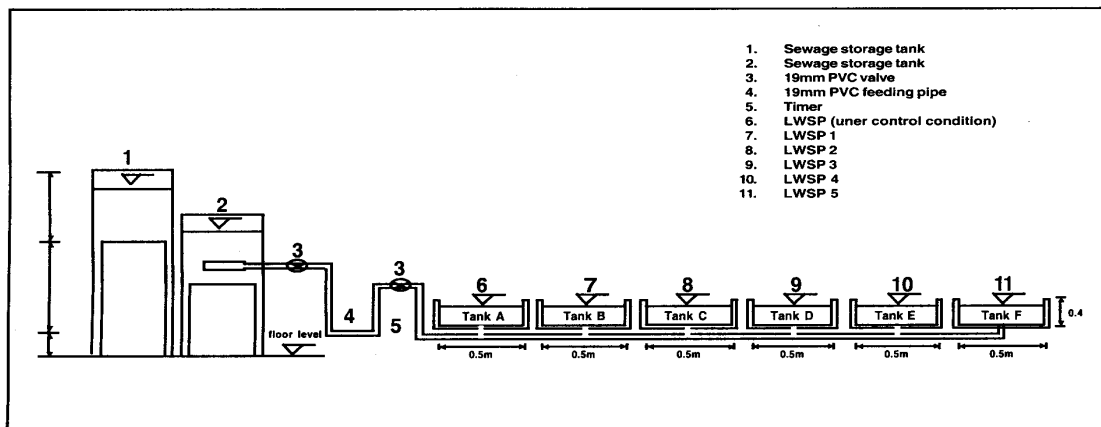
1. Sewage storage tank
2. Sewage storage tank
3. 19mm PVC valve
4. 19mm PVC feeding pipe
5. Timer
6. LWSP (uner control condition)
7. LWSP 1
8. LWSP 2
9. LWSP 3
10. LWSP 4
11. LWSP 5

1
2
3
3
4
5
floor level
6
7
8
9
10
11
Tank A
Tank B
Tank C
Tank D
Tank E
Tank F
0.4
0.5m
0.5m
0.5m
0.5m
0.5m
0.5m